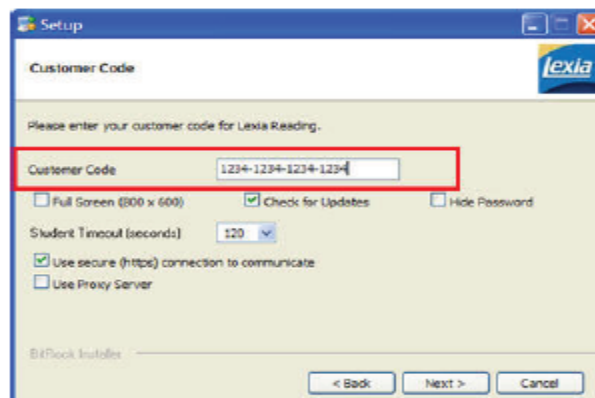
Setup

Customer Code

lexia

Please enter your customer code for Lexia Reading.

Customer Code 1234-1234-1234-1234

Full Screen (800 x 600)
Check for Updates
Hide Password

Student Timeout (seconds) 120

Use secure (https) connection to communicate
Use Proxy Server

BitRock Installer

< Back
Next >
Cancel